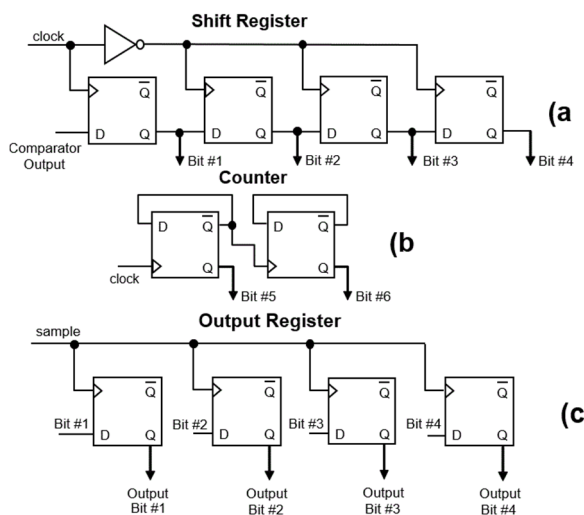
Shift Register

clock

$\overline{Q}$ D Q $\overline{Q}$ D Q $\overline{Q}$ D Q $\overline{Q}$ D Q

(a

Comparator Output

Bit #1 Bit #2 Bit #3 Bit #4

Counter

D $\overline{Q}$ Q D $\overline{Q}$ Q

(b

clock

Bit #5 Bit #6

sample

Output Register

$\overline{Q}$ D Q $\overline{Q}$ D Q $\overline{Q}$ D Q $\overline{Q}$ D Q

Bit #1 Bit #2 Bit #3 Bit #4

(c

Output Bit #1

Output Bit #2

Output Bit #3

Output Bit #4